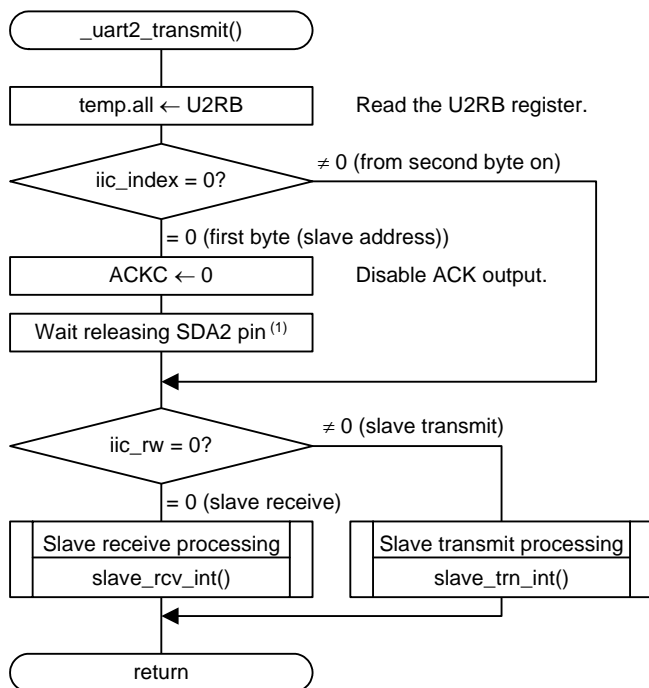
_uart2_transmit()

temp.all ← U2RB

Read the U2RB register.

iic_index = 0?

≠ 0 (from second byte on)

= 0 (first byte (slave address))

ACKC ← 0

Disable ACK output.

Wait releasing SDA2 pin $^{(1)}$

iic_rw = 0?

≠ 0 (slave transmit)

= 0 (slave receive)

Slave receive processing

slave_rcv_int()

Slave transmit processing

slave_trn_int()

return